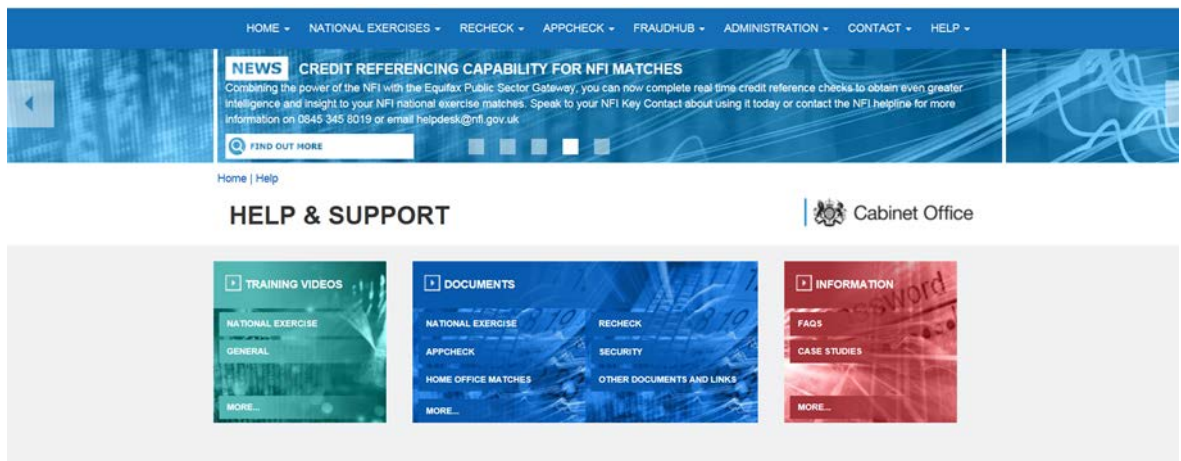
HOME ▾ NATIONAL EXERCISES ▾ RECHECK ▾ APPCHECK ▾ FRAUDHUB ▾ ADMINISTRATION ▾ CONTACT ▾ HELP ▾

NEWS CREDIT REFERENCING CAPABILITY FOR NFI MATCHES

Combining the power of the NFI with the Equifax Public Sector Gateway, you can now complete real time credit reference checks to obtain even greater intelligence and insight to your NFI national exercise matches. Speak to your NFI Key Contact about using it today or contact the NFI helpline for more information on 0845 345 8019 or email helpdesk@nfi.gov.uk

FIND OUT MORE

Home | Help

HELP & SUPPORT

Cabinet Office

TRAINING VIDEOS

NATIONAL EXERCISE

GENERAL

MORE...

DOCUMENTS

NATIONAL EXERCISE

RECHECK

APPCHECK

SECURITY

HOME OFFICE MATCHES

OTHER DOCUMENTS AND LINKS

MORE...

INFORMATION

FAQS

CASE STUDIES

MORE...